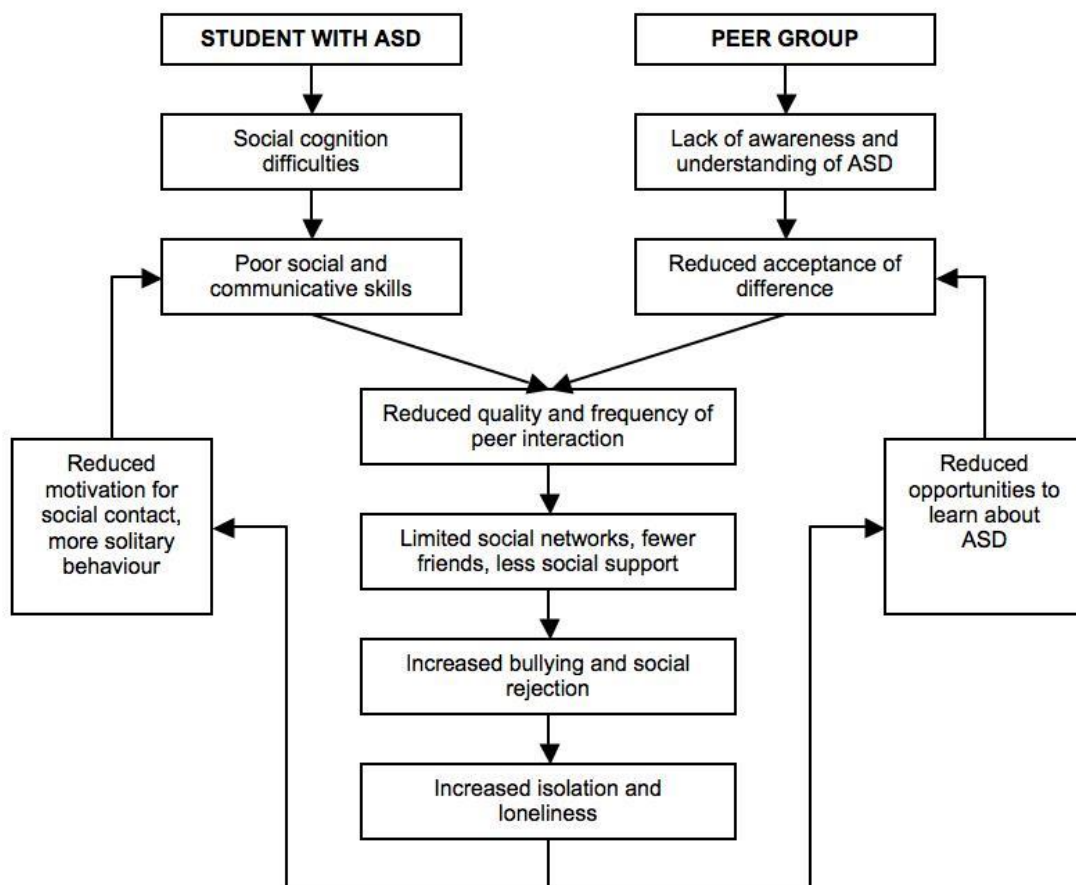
STUDENT WITH ASD

Social cognition difficulties

Poor social and communicative skills

PEER GROUP

Lack of awareness and understanding of ASD

Reduced acceptance of difference

Reduced quality and frequency of peer interaction

Reduced motivation for social contact, more solitary behaviour

Reduced opportunities to learn about ASD

Limited social networks, fewer friends, less social support

Increased bullying and social rejection

Increased isolation and loneliness